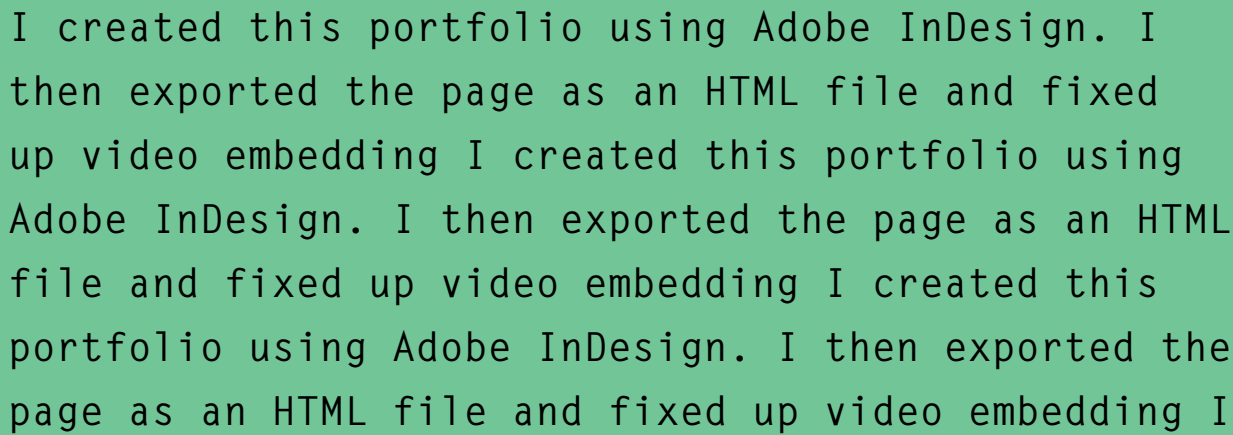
I created this portfolio using Adobe InDesign. I then exported the page as an HTML file and fixed up video embedding I created this portfolio using Adobe InDesign. I then exported the page as an HTML file and fixed up video embedding I created this portfolio using Adobe InDesign. I then exported the page as an HTML file and fixed up video embedding I